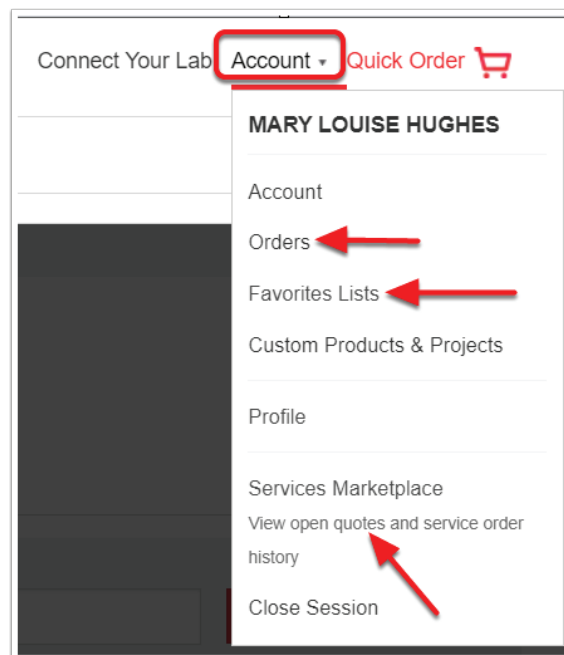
Connect Your Lab Account ▾ Quick Order

MARY LOUISE HUGHES

Account

Orders

Favorites Lists

Custom Products & Projects

Profile

Services Marketplace

View open quotes and service order history

Close Session